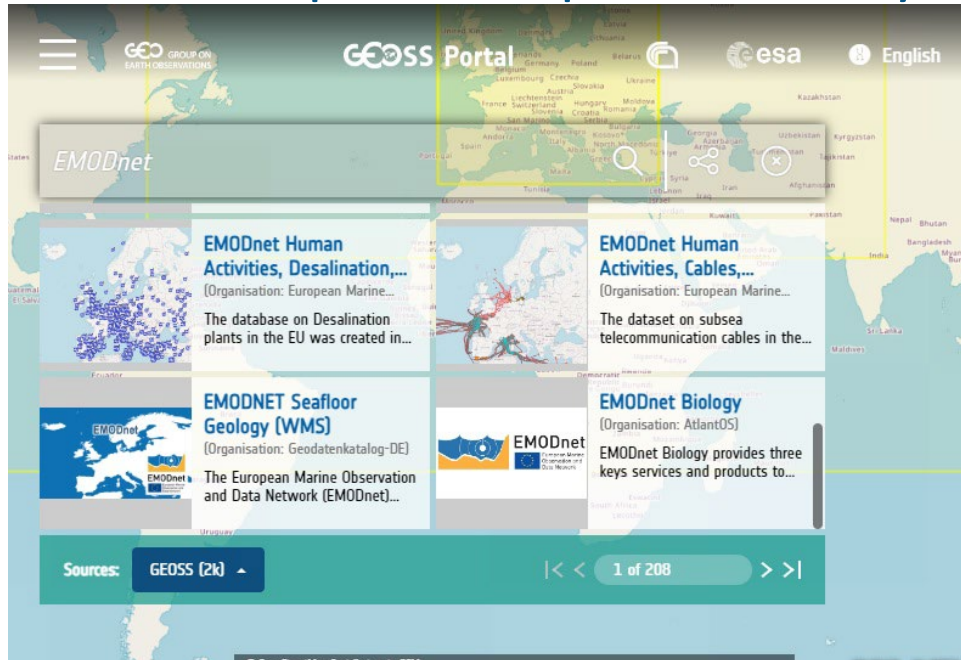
GEO GROUP ON EARTH OBSERVATIONS

GEOSS Portal

esa

English

EMODnet

EMODnet Human Activities, Desalination,...
(Organisation: European Marine...
The database on Desalination plants in the EU was created in...

EMODnet Human Activities, Cables,...
(Organisation: European Marine...
The dataset on subsea telecommunication cables in the...

EMODNET Seafloor Geology (WMS)
(Organisation: Geodatenkatalog-DE)
The European Marine Observation and Data Network (EMODnet)...

EMODnet

EMODnet

EMODnet Biology
(Organisation: AtlantOS)
EMODnet Biology provides three keys services and products to...

EMODnet
European Marine Observation and Data Network

Sources: GEOSS (2k)

1 of 208